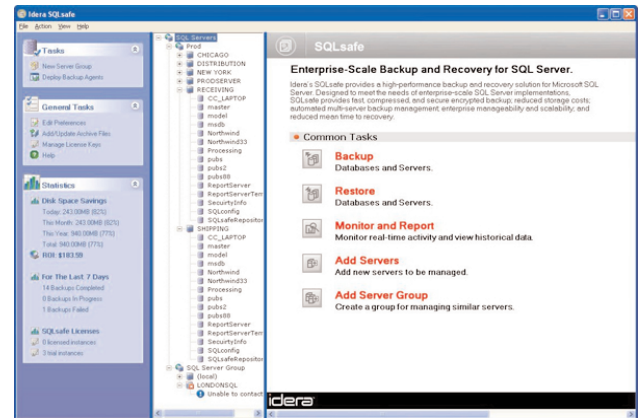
Idera SQLsafe

File Action View Help

Tasks

New Server Group
Deploy Backup Agents

General Tasks

Edit Preferences
Add/Update Archive Files
Manage License Keys
Help

Statistics

Disk Space Savings
Today: 243.00MB (62%)
This Month: 243.00MB (62%)
This Year: 940.00MB (77%)
Total: 940.00MB (77%)
ROI: $183.99

For The Last 7 Days
14 Backups Completed
0 Backups In Progress
1 Backups Failed

SQLsafe Licenses
0 licensed instances
3 trial instances

SQL Servers
Prod
CHICAGO
DISTRIBUTION
NEW YORK
PRODSERVER
RECEIVING
CC_LAPTOP
master
model
msdb
Northwind
Northwind33
Processing
pubs
pubs2
pubs88
ReportServer
ReportServerTem
SecurityInfo
SQLconfig
SQLsafeRepositor
SHIPPING
CC_LAPTOP
master
model
msdb
Northwind
Northwind33
Processing
pubs
pubs2
pubs88
ReportServer
ReportServerTem
SecurityInfo
SQLconfig
SQLsafeRepositor
SQL Server Group
(local)
LONDONSQL
Unable to contact

SQLsafe

Enterprise-Scale Backup and Recovery for SQL Server.

Idera's SQLsafe provides a high-performance backup and recovery solution for Microsoft SQL Server. Designed to meet the needs of enterprise-scale SQL Server implementations, SQLsafe provides fast, compressed, and secure encrypted backup; reduced storage costs; automated multi-server backup management; enterprise manageability and scalability; and reduced mean time to recovery.

Common Tasks

Backup
Databases and Servers.

Restore
Databases and Servers.

Monitor and Report
Monitor real-time activity and view historical data.

Add Servers
Add new servers to be managed.

Add Server Group
Create a group for managing similar servers.

idera